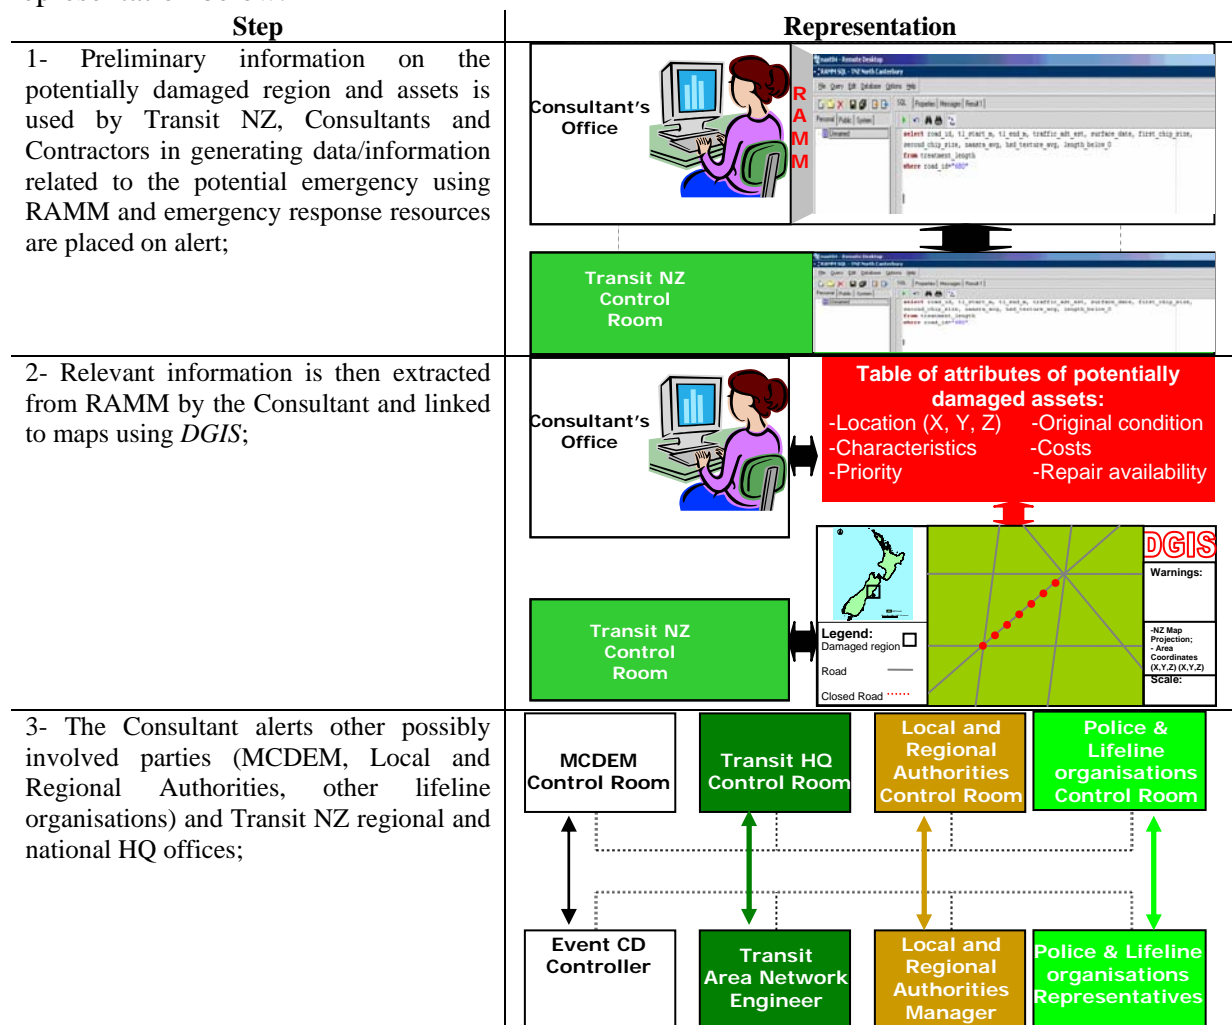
| Step | Representation |
|---|---|
| 1- Preliminary information on the potentially damaged region and assets is used by Transit NZ, Consultants and Contractors in generating data/information related to the potential emergency using RAMM and emergency response resources are placed on alert; | Consultant's Office; R A M M; Transit NZ Control Room |
| 2- Relevant information is then extracted from RAMM by the Consultant and linked to maps using *DGIS*; | Consultant's Office; Table of attributes of potentially damaged assets: -Location (X, Y, Z) -Original condition -Characteristics -Costs -Priority -Repair availability; DGIS; Warnings:; -NZ Map Projection; - Area Coordinates (X,Y,Z) (X,Y,Z); Scale:; Legend: Damaged region; Road; Closed Road; Transit NZ Control Room |
| 3- The Consultant alerts other possibly involved parties (MCDEM, Local and Regional Authorities, other lifeline organisations) and Transit NZ regional and national HQ offices; | MCDEM Control Room; Transit HQ Control Room; Local and Regional Authorities Control Room; Police & Lifeline organisations Control Room; Event CD Controller; Transit Area Network Engineer; Local and Regional Authorities Manager; Police & Lifeline organisations Representatives |